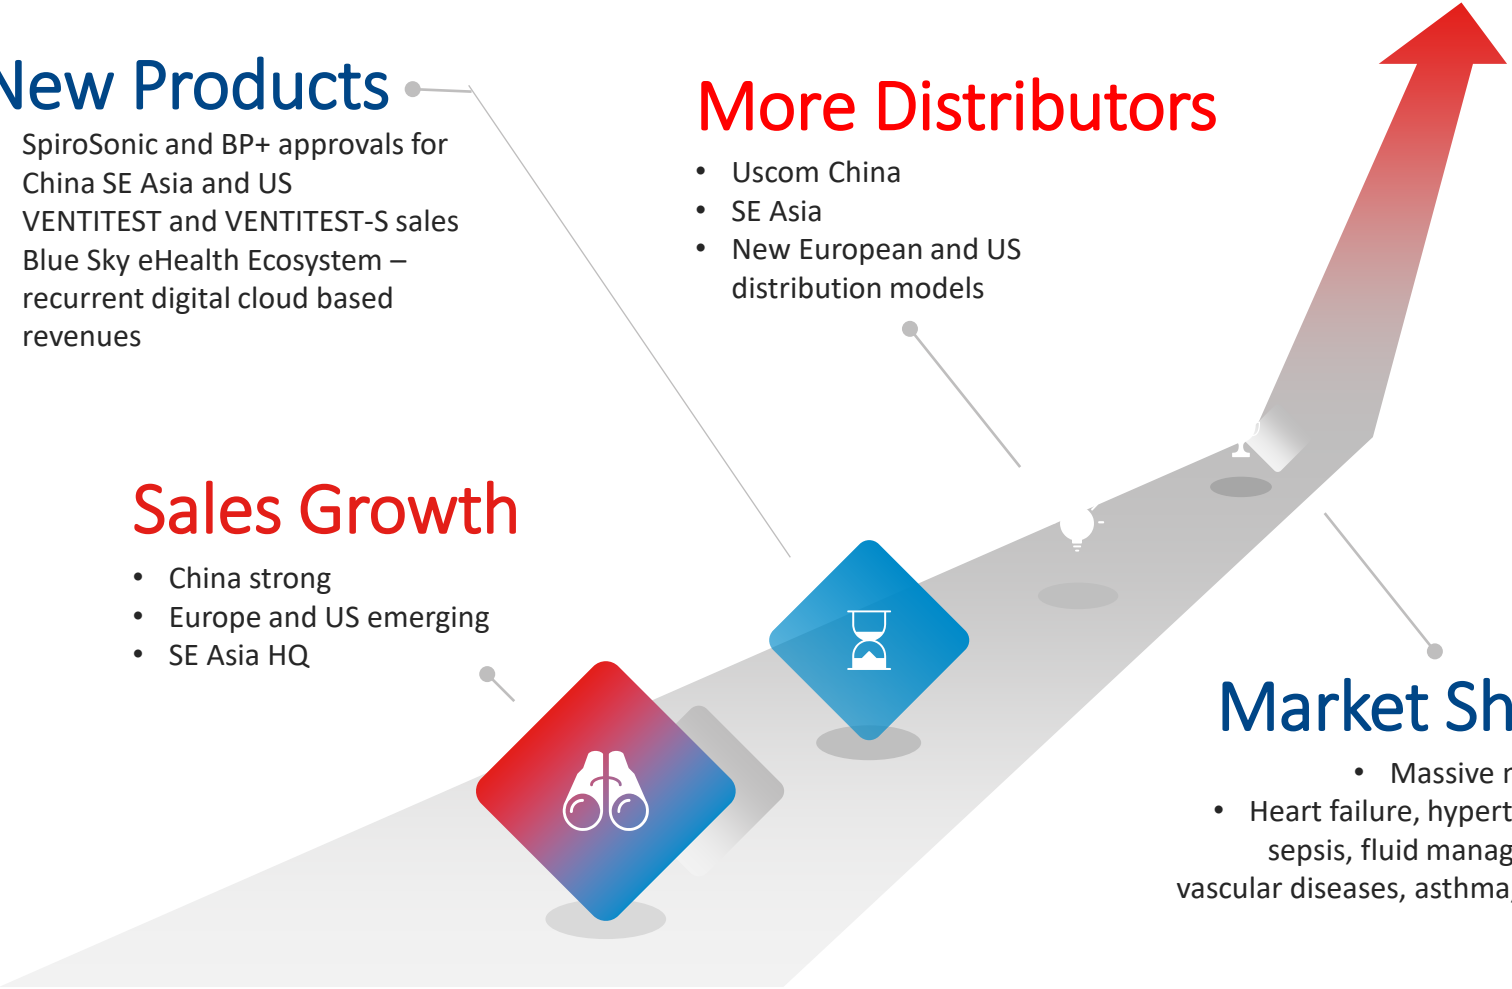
New Products

SpiroSonic and BP+ approvals for China SE Asia and US
VENTITEST and VENTITEST-S sales
Blue Sky eHealth Ecosystem – recurrent digital cloud based revenues

More Distributors

- Uscom China
- SE Asia
- New European and US distribution models

Sales Growth

- China strong
- Europe and US emerging
- SE Asia HQ

Market Sh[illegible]

- Massive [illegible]
- Heart failure, hypert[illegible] sepsis, fluid manag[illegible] vascular diseases, asthma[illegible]